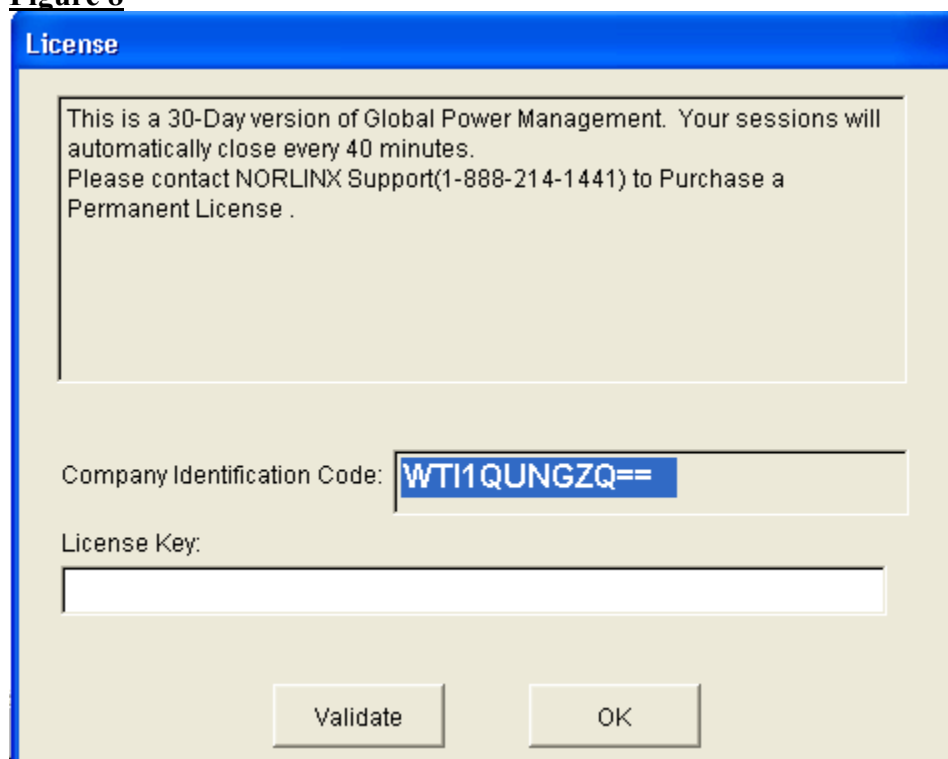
Figure 8

License

This is a 30-Day version of Global Power Management. Your sessions will automatically close every 40 minutes.
Please contact NORLINX Support(1-888-214-1441) to Purchase a Permanent License .

Company Identification Code: WTI1QUNGZQ==

License Key:

Validate

OK